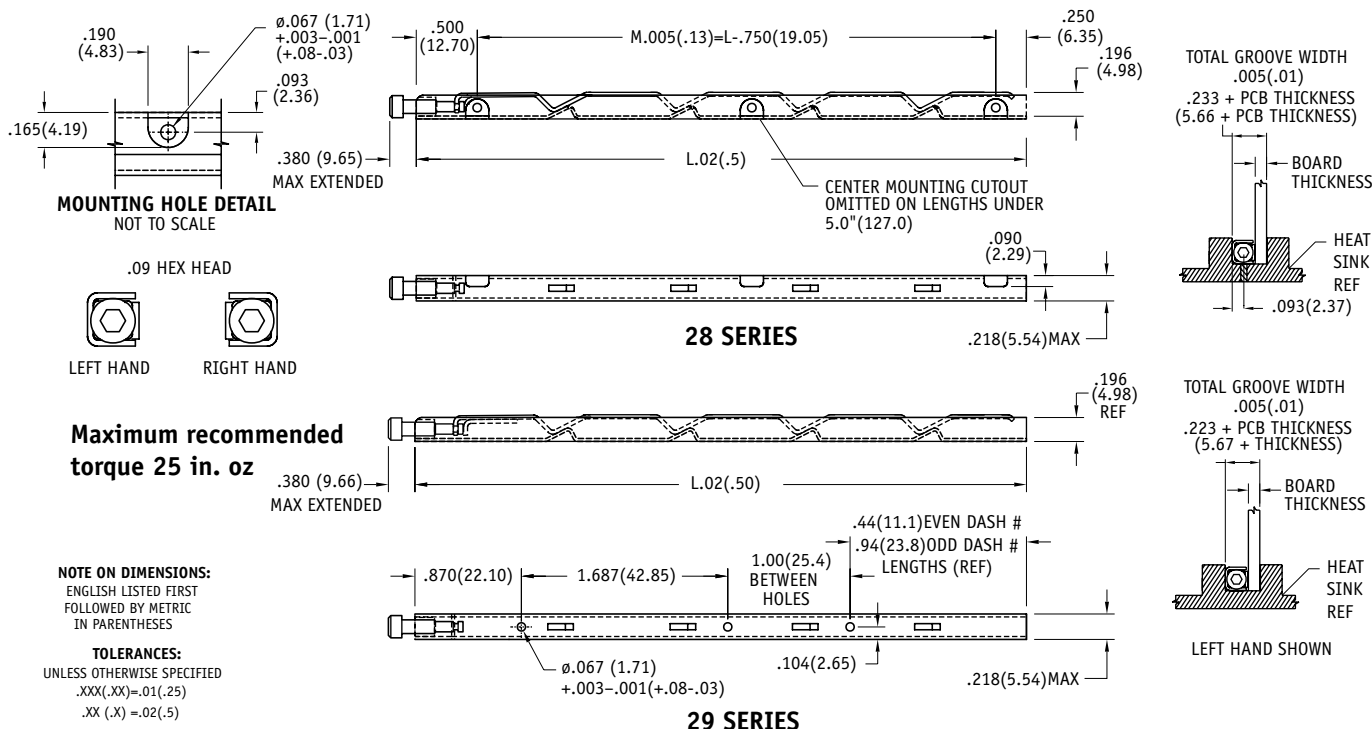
.190
(4.83)

ø.067 (1.71)
+.003–.001
(+.08-.03)

.093
(2.36)

.165(4.19)

MOUNTING HOLE DETAIL
NOT TO SCALE

.500
(12.70)

M.005(.13)=L-.750(19.05)

.250
(6.35)

.196
(4.98)

.380 (9.65)
MAX EXTENDED

L.02(.5)

CENTER MOUNTING CUTOUT OMITTED ON LENGTHS UNDER 5.0"(127.0)

TOTAL GROOVE WIDTH
.005(.01)
.233 + PCB THICKNESS
(5.66 + PCB THICKNESS)

BOARD THICKNESS

HEAT SINK REF

.093(2.37)

.09 HEX HEAD

LEFT HAND RIGHT HAND

.090
(2.29)

28 SERIES

.218(5.54)MAX

.196
(4.98)
REF

TOTAL GROOVE WIDTH
.005(.01)
.223 + PCB THICKNESS
(5.67 + THICKNESS)

Maximum recommended torque 25 in. oz

.380 (9.66)
MAX EXTENDED

L.02(.50)

BOARD THICKNESS

.44(11.1)EVEN DASH #
.94(23.8)ODD DASH #
LENGTHS (REF)

NOTE ON DIMENSIONS:
ENGLISH LISTED FIRST FOLLOWED BY METRIC IN PARENTHESES

.870(22.10)

1.687(42.85)

1.00(25.4)
BETWEEN
HOLES

HEAT SINK REF

TOLERANCES:
UNLESS OTHERWISE SPECIFIED
.XXX(.XX)=.01(.25)
.XX (.X) =.02(.5)

ø.067 (1.71)
+.003–.001(+.08-.03)

.104(2.65)

.218(5.54)MAX

LEFT HAND SHOWN

29 SERIES